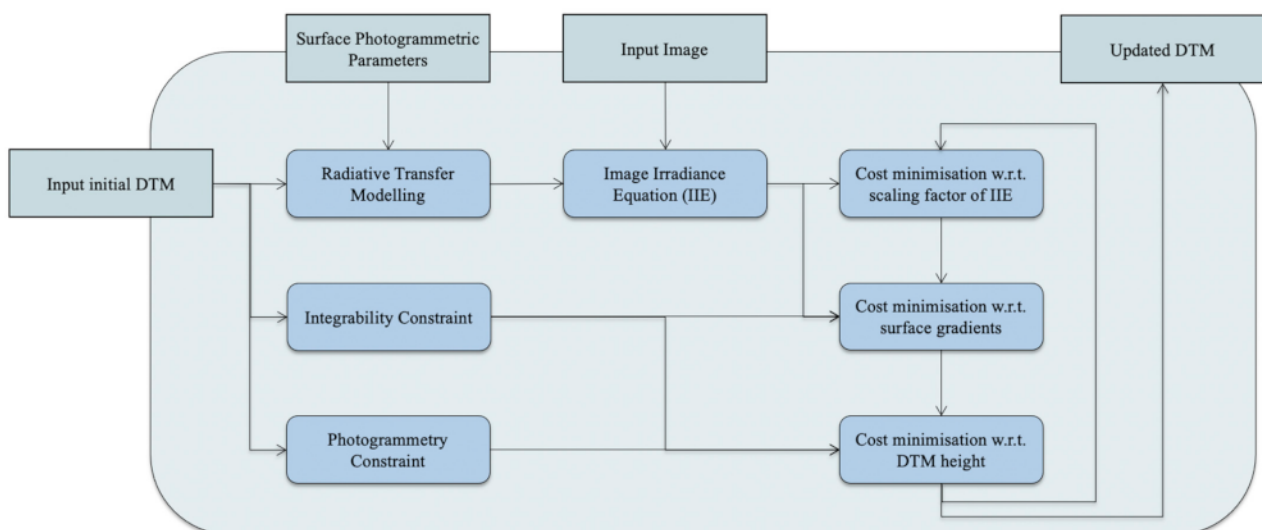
Surface Photogrammetric Parameters

Input Image

Updated DTM

Input initial DTM

Radiative Transfer Modelling

Image Irradiance Equation (IIE)

Cost minimisation w.r.t. scaling factor of IIE

Integrability Constraint

Cost minimisation w.r.t. surface gradients

Photogrammetry Constraint

Cost minimisation w.r.t. DTM height